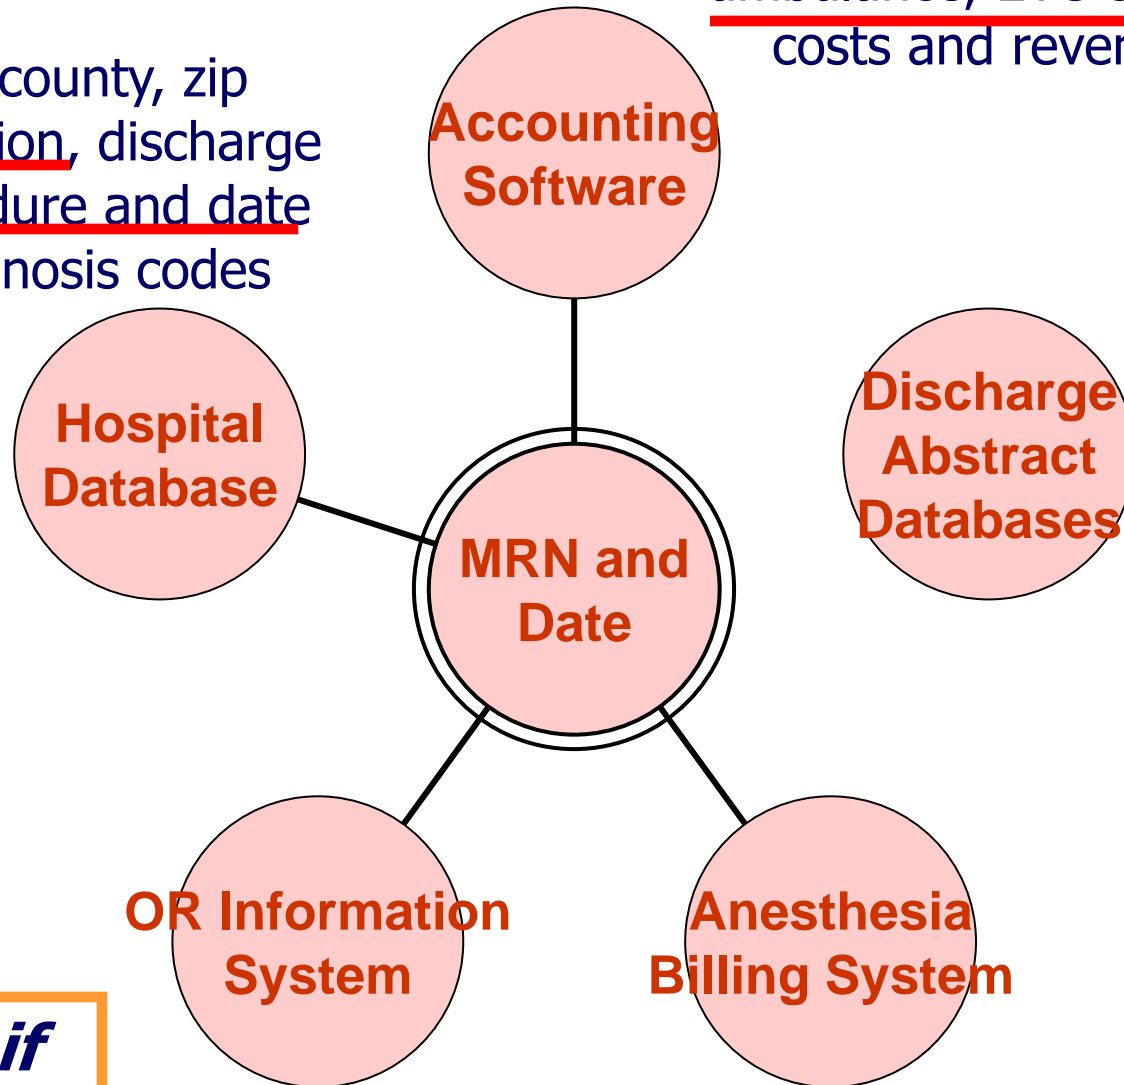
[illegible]
costs and rever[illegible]

county, zip
ion, discharge
dure and date
nosis codes

Accounting Software

Hospital Database

Discharge Abstract Databases

MRN and Date

OR Information System

Anesthesia Billing System

if